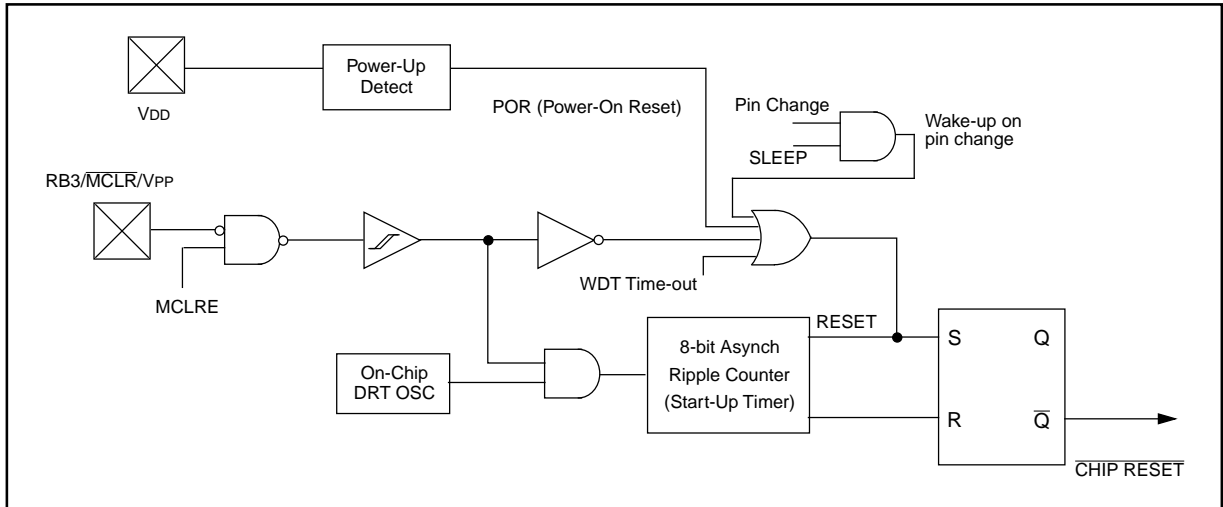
VDD

Power-Up Detect

POR (Power-On Reset)

Pin Change

SLEEP

Wake-up on pin change

RB3/$\overline{MCLR}$/VPP

MCLRE

WDT Time-out

RESET

On-Chip DRT OSC

8-bit Asynch Ripple Counter (Start-Up Timer)

S

Q

R

$\overline{Q}$

$\overline{\text{CHIP RESET}}$